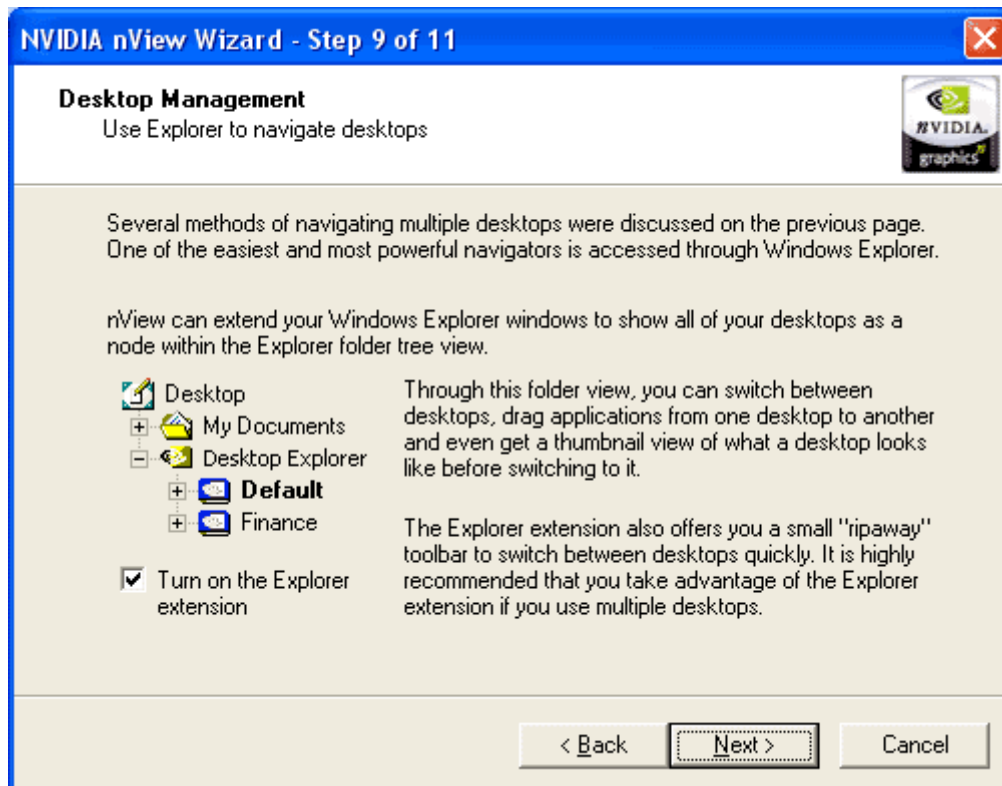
NVIDIA nView Wizard - Step 9 of 11

Desktop Management
Use Explorer to navigate desktops

NVIDIA graphics

Several methods of navigating multiple desktops were discussed on the previous page. One of the easiest and most powerful navigators is accessed through Windows Explorer.

nView can extend your Windows Explorer windows to show all of your desktops as a node within the Explorer folder tree view.

Desktop
My Documents
Desktop Explorer
Default
Finance

Turn on the Explorer extension

Through this folder view, you can switch between desktops, drag applications from one desktop to another and even get a thumbnail view of what a desktop looks like before switching to it.

The Explorer extension also offers you a small "ripaway" toolbar to switch between desktops quickly. It is highly recommended that you take advantage of the Explorer extension if you use multiple desktops.

< Back
Next >
Cancel